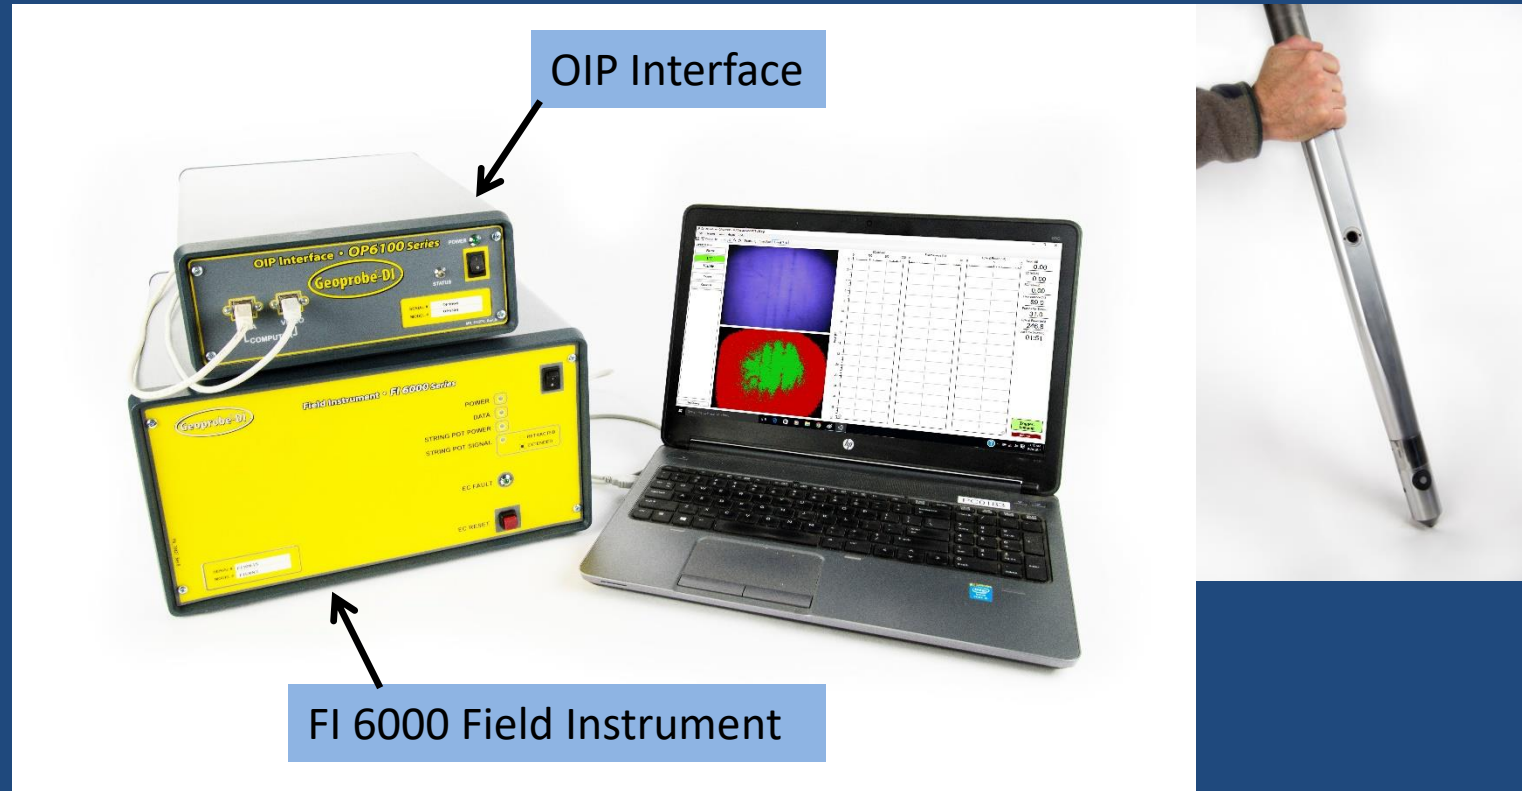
OIP Interface

OIP Interface • OP6100 Series

Geoprobe-DI

POWER

STATUS

COMPUTER

Field Instrument • FI 6000 Series

Geoprobe-DI

POWER

DATA

STRING POT POWER

STRING POT SIGNAL

EC FAULT

EC RESET

0.00

0.00

0.00

50.2

31.0

276.8

01:51

FI 6000 Field Instrument